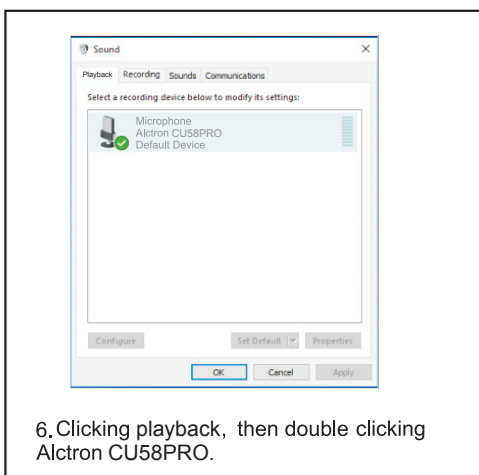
Sound
×
Playback Recording Sounds Communications
Select a recording device below to modify its settings:
Microphone
Alctron CU58PRO
Default Device
Configure
Set Default
Properties
OK
Cancel
Apply

6. Clicking playback, then double clicking Alctron CU58PRO.